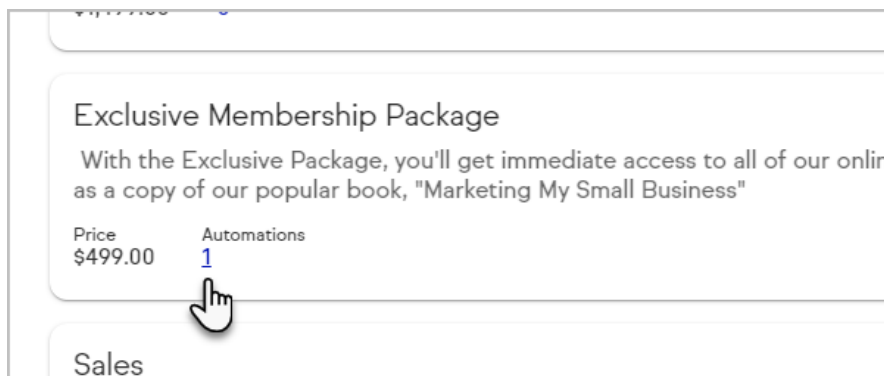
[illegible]

Exclusive Membership Package

With the Exclusive Package, you'll get immediate access to all of our onlir as a copy of our popular book, "Marketing My Small Business"

Price
$499.00

Automations
1

Sales